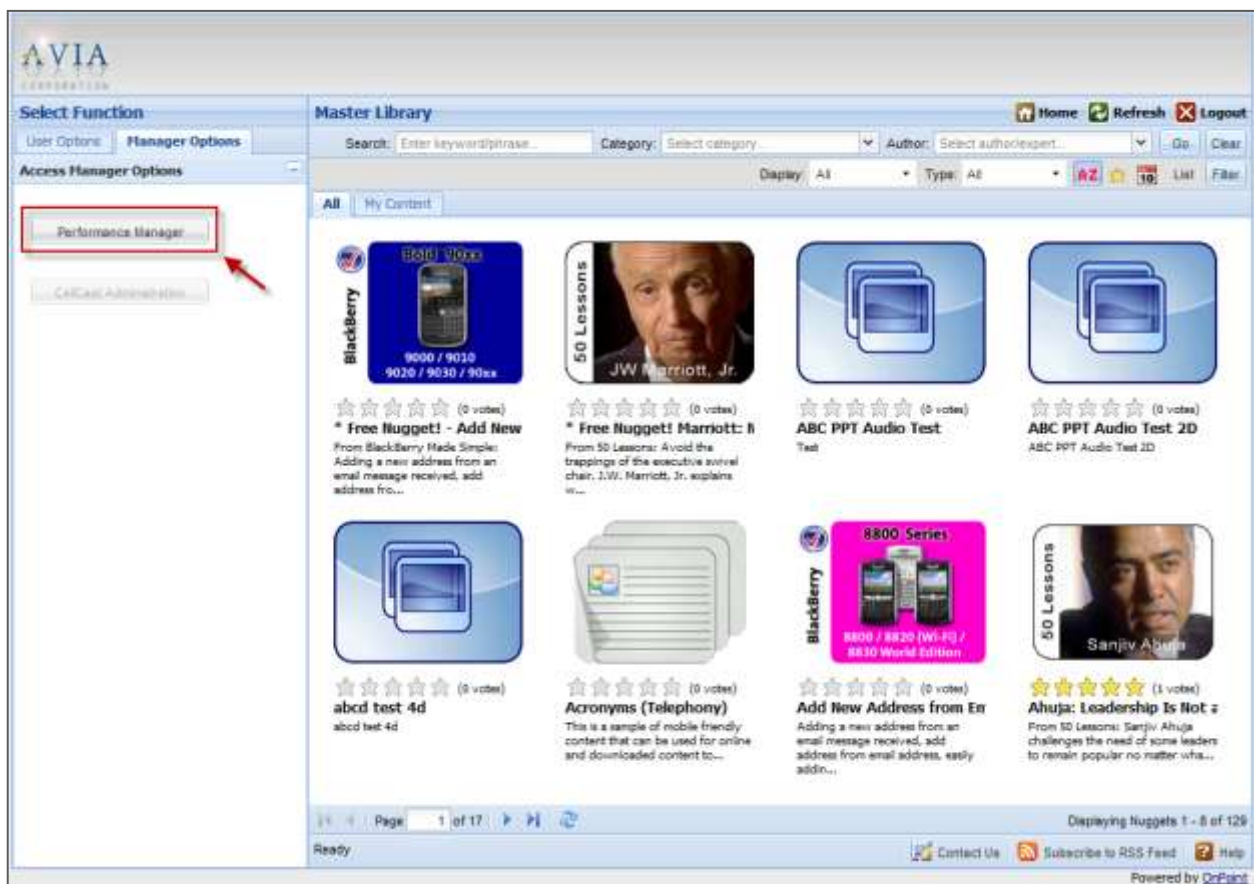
AVIA
CORPORATION

Select Function
User Options | Manager Options
Access Manager Options
Performance Manager
CellCast Administration

Master Library
Home Refresh Logout
Search: Enter keyword/phrase... Category: Select category... Author: Select author/expert... Go Clear
Display All Type: All AZ 10 List Filter
All | My Content

Bold 90xx
BlackBerry
9000 / 9010
9020 / 9030 / 90xx
(0 votes)
* Free Nugget! - Add New
From BlackBerry Made Simple: Adding a new address from an email message received, add address fro...

50 Lessons
JW Marriott, Jr.
(0 votes)
* Free Nugget! Marriott: N
From 50 Lessons: Avoid the trappings of the executive swivel chair. J.W. Marriott, Jr. explains w...

(0 votes)
ABC PPT Audio Test
Test

(0 votes)
ABC PPT Audio Test 2D
ABC PPT Audio Test 2D

(0 votes)
abcd test 4d
abcd test 4d

(0 votes)
Acronyms (Telephony)
This is a sample of mobile friendly content that can be used for online and downloaded content to...

8800 Series
BlackBerry
8800 / 8820 (Wi-Fi) / 8830 World Edition
(0 votes)
Add New Address from Em
Adding a new address from an email message received, add address from email address, easily addin...

50 Lessons
Sanjiv Ahuja
(1 votes)
Ahuja: Leadership Is Not a
From 50 Lessons: Sanjiv Ahuja challenges the need of some leaders to remain popular no matter wha...

Page 1 of 17
Displaying Nuggets 1 - 8 of 129
Ready
Contact Us Subscribe to RSS Feed Help
Powered by OnPoint